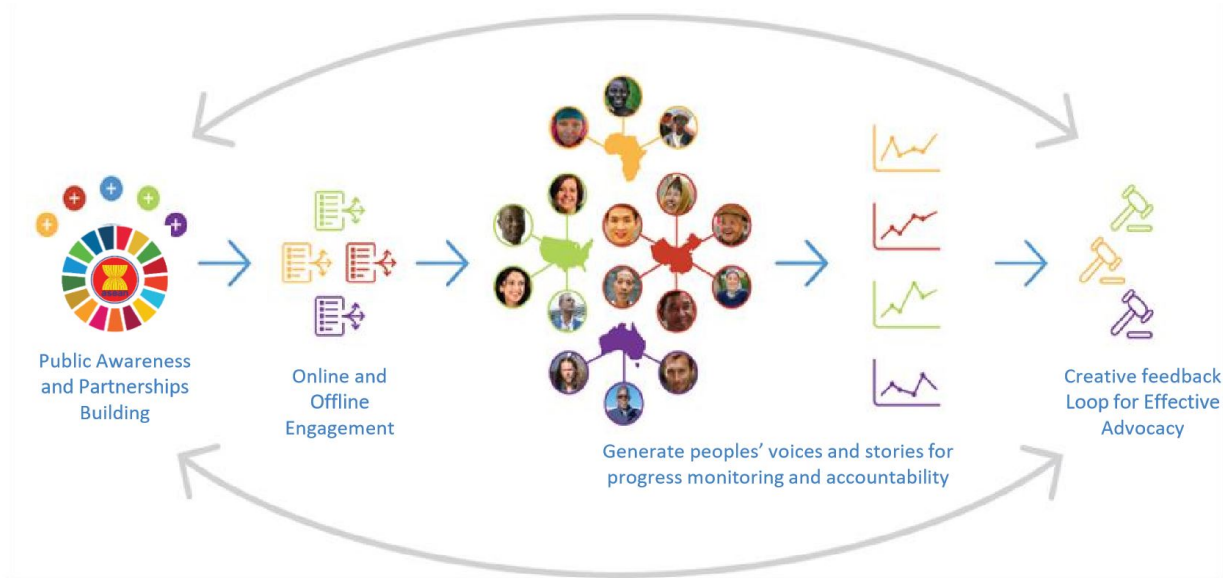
Public Awareness and Partnerships Building

Online and Offline Engagement

Generate peoples' voices and stories for progress monitoring and accountability

Creative feedback Loop for Effective Advocacy